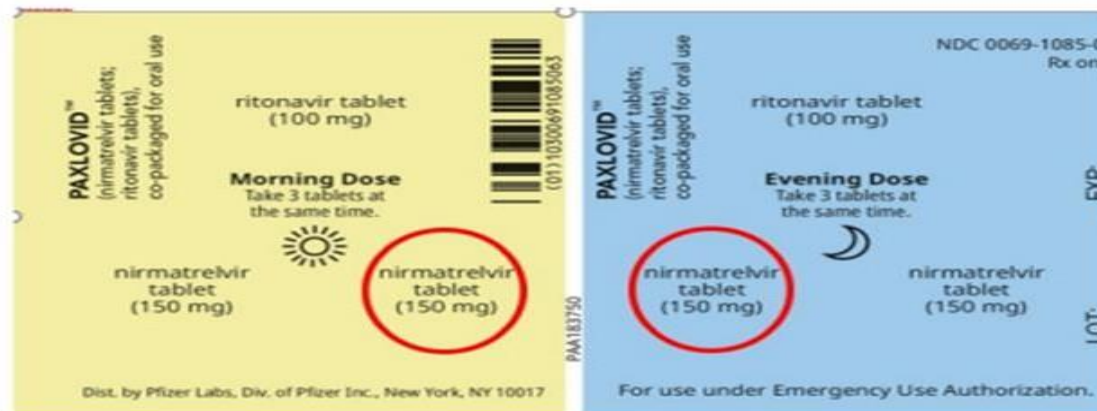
PAXLOVID™
(nirmatrelvir tablets; ritonavir tablets), co-packaged for oral use

ritonavir tablet
(100 mg)

Morning Dose
Take 3 tablets at the same time.

nirmatrelvir tablet
(150 mg)

nirmatrelvir tablet
(150 mg)

(01)10300691085063

Dist. by Pfizer Labs, Div. of Pfizer Inc., New York, NY 10017

PAA183750

PAXLOVID™
(nirmatrelvir tablets; ritonavir tablets), co-packaged for oral use

NDC 0069-1085-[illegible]
Rx on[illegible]

ritonavir tablet
(100 mg)

Evening Dose
Take 3 tablets at the same time.

nirmatrelvir tablet
(150 mg)

nirmatrelvir tablet
(150 mg)

EXP-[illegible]

LOT-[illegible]

For use under Emergency Use Authorization.